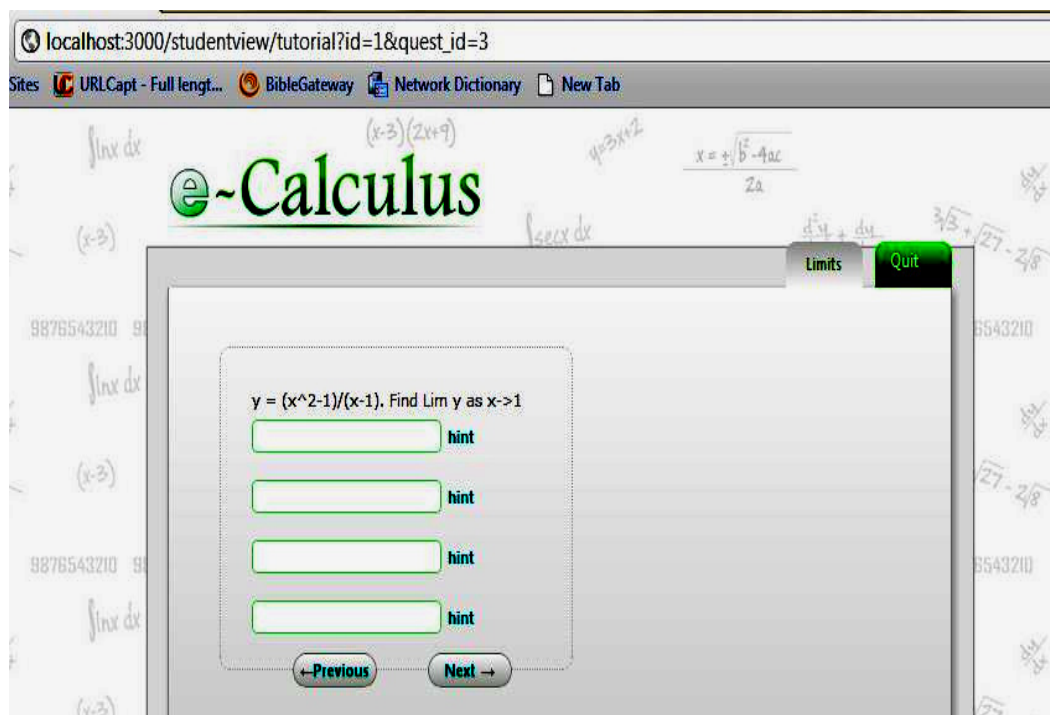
localhost:3000/studentview/tutorial?id=1&quest_id=3

Sites URLCapt - Full lengt... BibleGateway Network Dictionary New Tab

$\int \ln x \, dx$ $(x-3)(2x+9)$ $y=3x+2$ $x = \pm\sqrt{b^2-4ac}$ / $2a$

e~Calculus

$(x-3)$ $\int \sec x \, dx$ $\frac{d^2y}{dx^2} + \frac{dy}{dx}$ $\sqrt[3]{3} + \sqrt{27} - 2\sqrt{8}$

Limits Quit

9876543210 9 6543210

$\int \ln x \, dx$

y = (x^2-1)/(x-1). Find Lim y as x->1

hint

$(x-3)$

hint

hint

9876543210 9 6543210

$\int \ln x \, dx$

hint

←Previous Next →

$(x-3)$